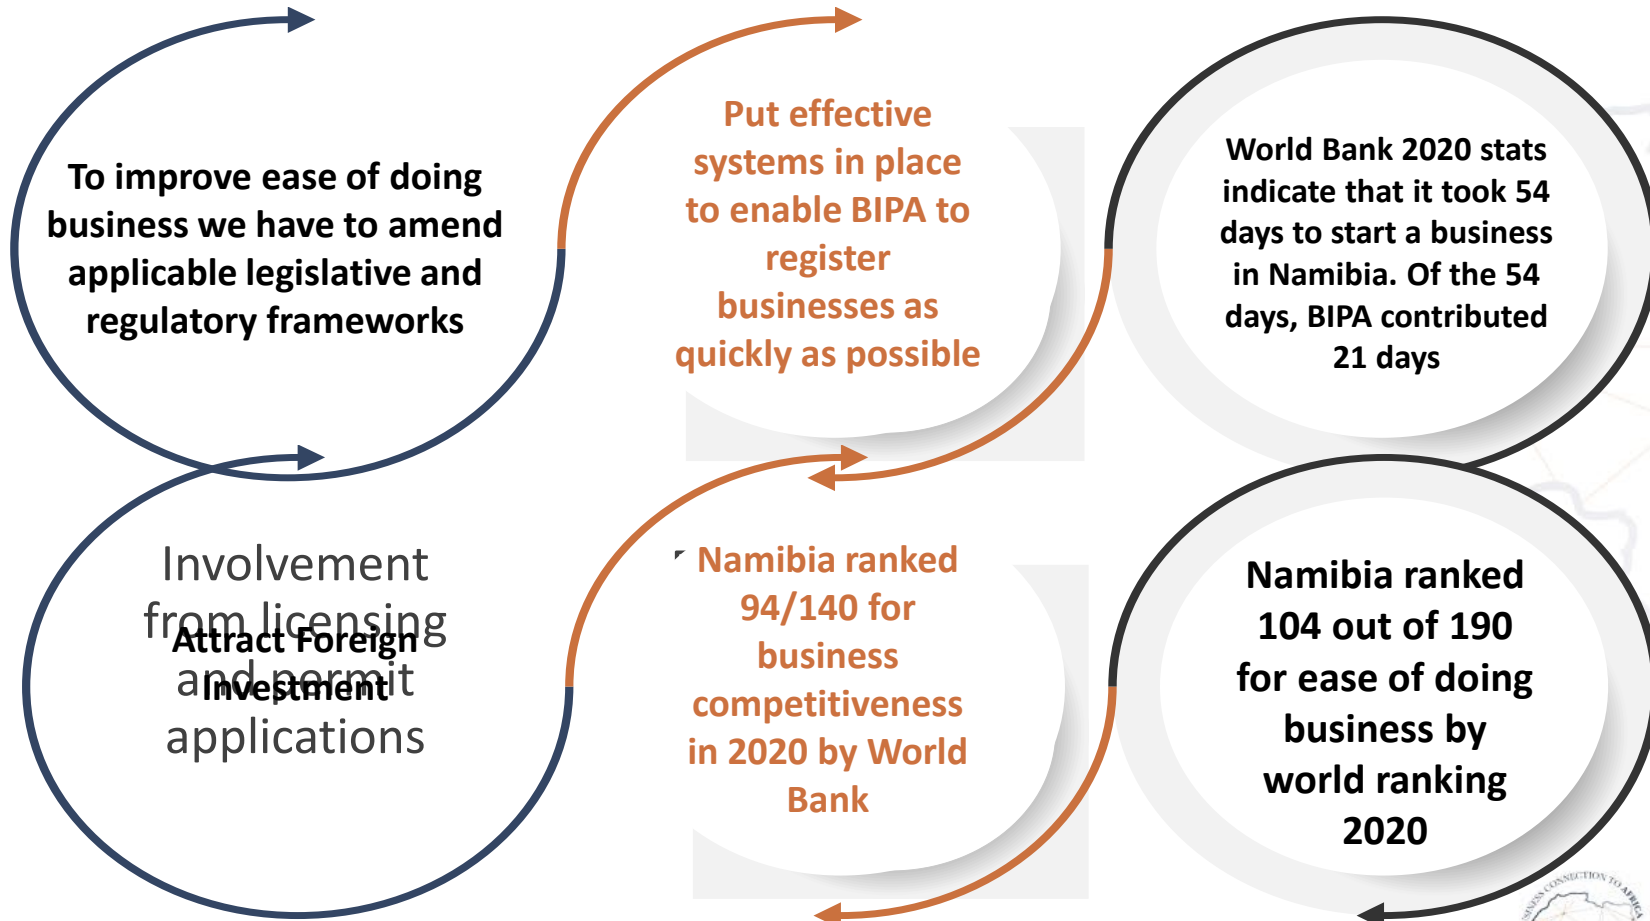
To improve ease of doing business we have to amend applicable legislative and regulatory frameworks

Put effective systems in place to enable BIPA to register businesses as quickly as possible

World Bank 2020 stats indicate that it took 54 days to start a business in Namibia. Of the 54 days, BIPA contributed 21 days

Involvement from licensing and permit applications

Attract Foreign Investment

Namibia ranked 94/140 for business competitiveness in 2020 by World Bank

Namibia ranked 104 out of 190 for ease of doing business by world ranking 2020